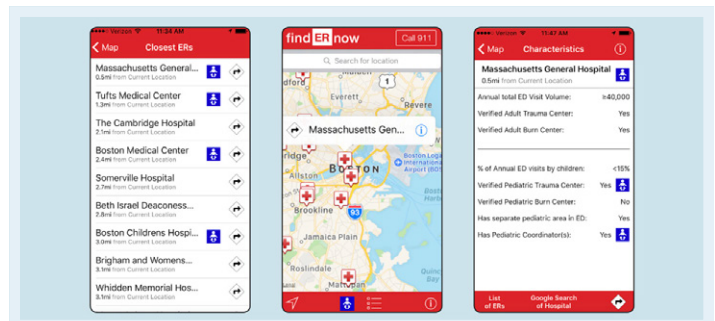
Verizon 11:34 AM

Map Closest ERs

Massachusetts General...
0.5mi from Current Location

Tufts Medical Center
1.3mi from Current Location

The Cambridge Hospital
2.1mi from Current Location

Boston Medical Center
2.4mi from Current Location

Somerville Hospital
2.7mi from Current Location

Beth Israel Deaconess...
2.8mi from Current Location

Boston Childrens Hospi...
3.0mi from Current Location

Brigham and Womens...
3.1mi from Current Location

Whidden Memorial Hos...
3.1mi from Current Location

find ER now Call 911

Search for location

Everett
Revere
Massachusetts Gen...
Boston Logan International Airport (BOS)
BOSTON
Brookline
93
Jamaica Plain
Roslindale
Quincy Bay
Mattapan

Verizon 11:47 AM

Map Characteristics

Massachusetts General Hospital
0.5mi from Current Location

Annual total ED Visit Volume: ≥40,000
Verified Adult Trauma Center: Yes
Verified Adult Burn Center: Yes

% of Annual ED visits by children: <15%
Verified Pediatric Trauma Center: Yes
Verified Pediatric Burn Center: No
Has separate pediatric area in ED: Yes
Has Pediatric Coordinator(s): Yes

List of ERs
Google Search of Hospital